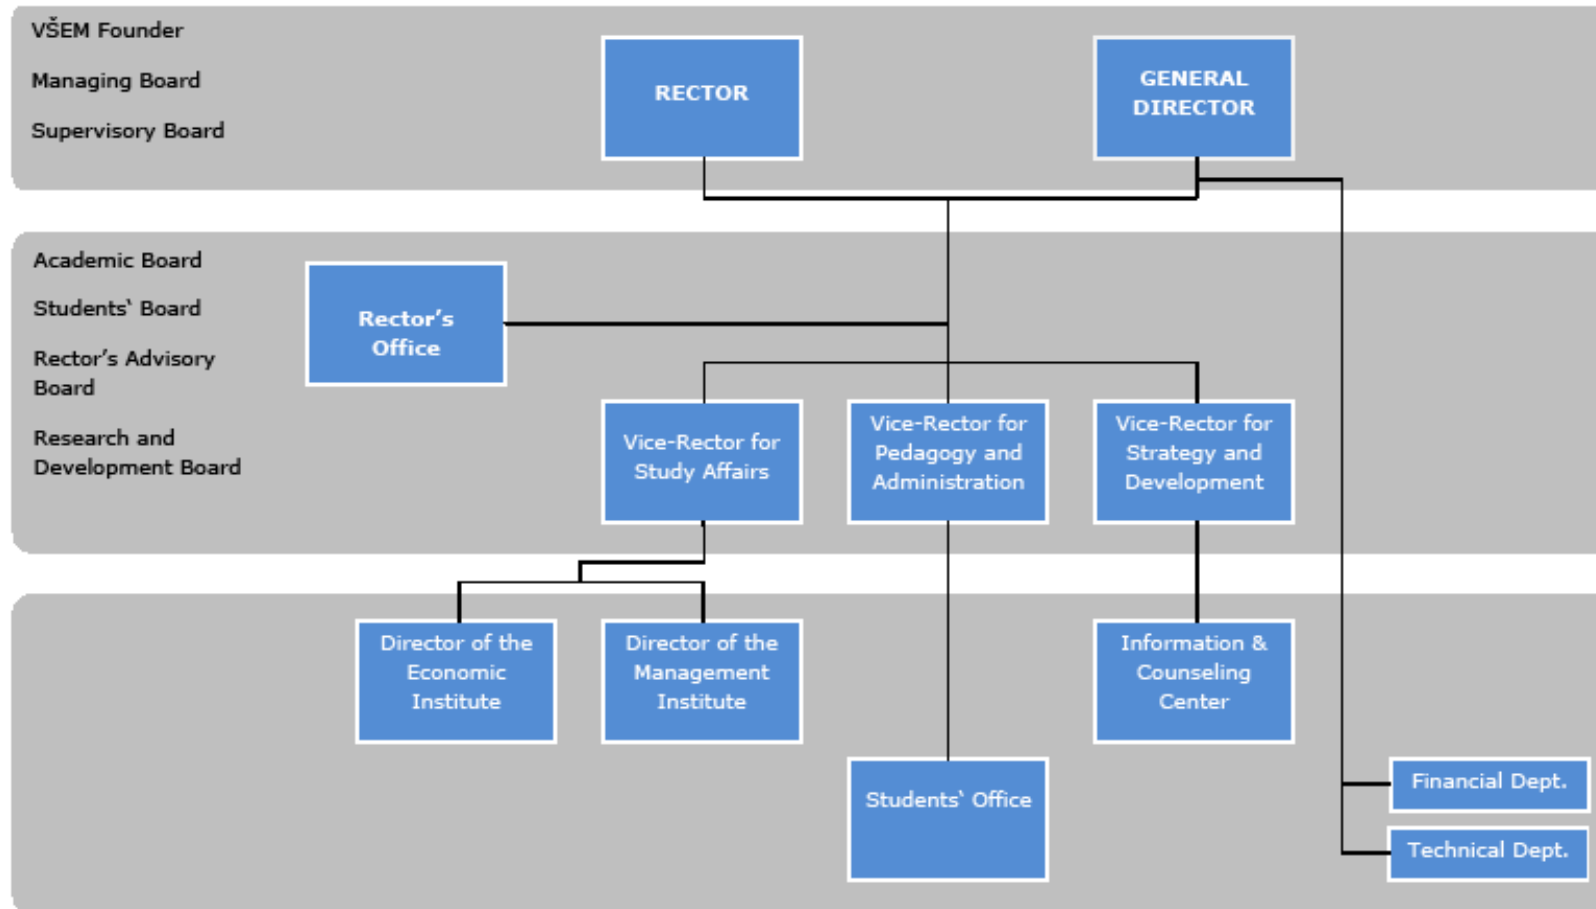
VŠEM Founder

Managing Board

Supervisory Board

RECTOR

GENERAL DIRECTOR

Academic Board

Students' Board

Rector's Advisory Board

Research and Development Board

Rector's Office

Vice-Rector for Study Affairs

Vice-Rector for Pedagogy and Administration

Vice-Rector for Strategy and Development

Director of the Economic Institute

Director of the Management Institute

Information & Counseling Center

Students' Office

Financial Dept.

Technical Dept.